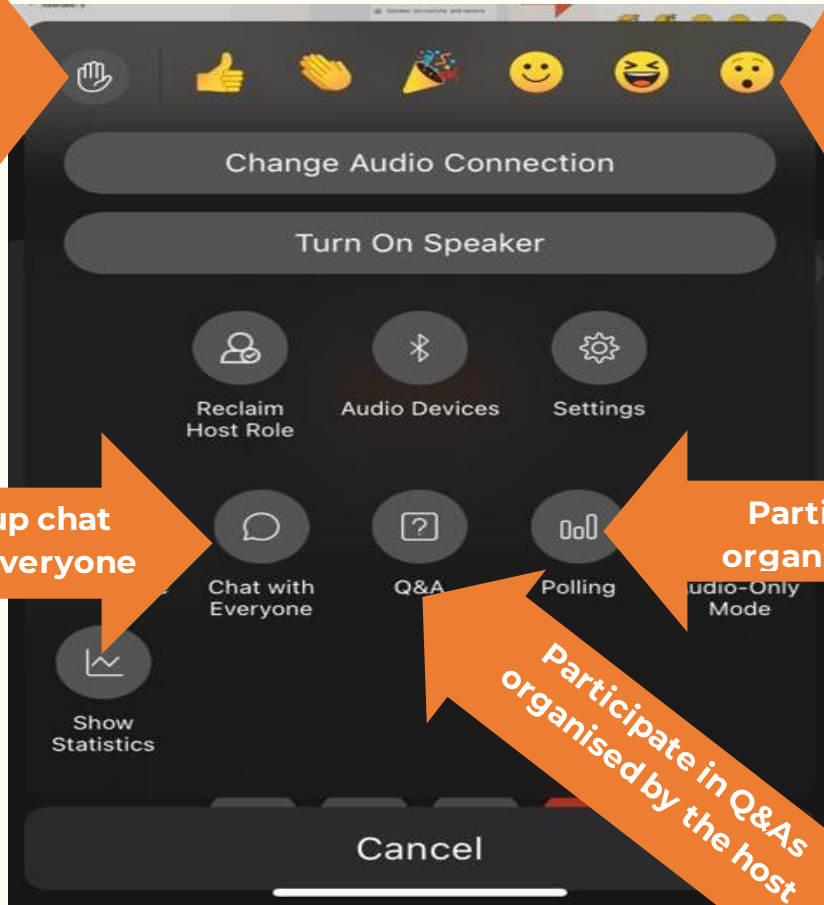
Change Audio Connection

Turn On Speaker

Reclaim Host Role

Audio Devices

Settings

up chat
everyone

Parti
organ

Chat with Everyone

Q&A

Polling

udio-Only Mode

Show Statistics

Participate in Q&As organised by the host

Cancel